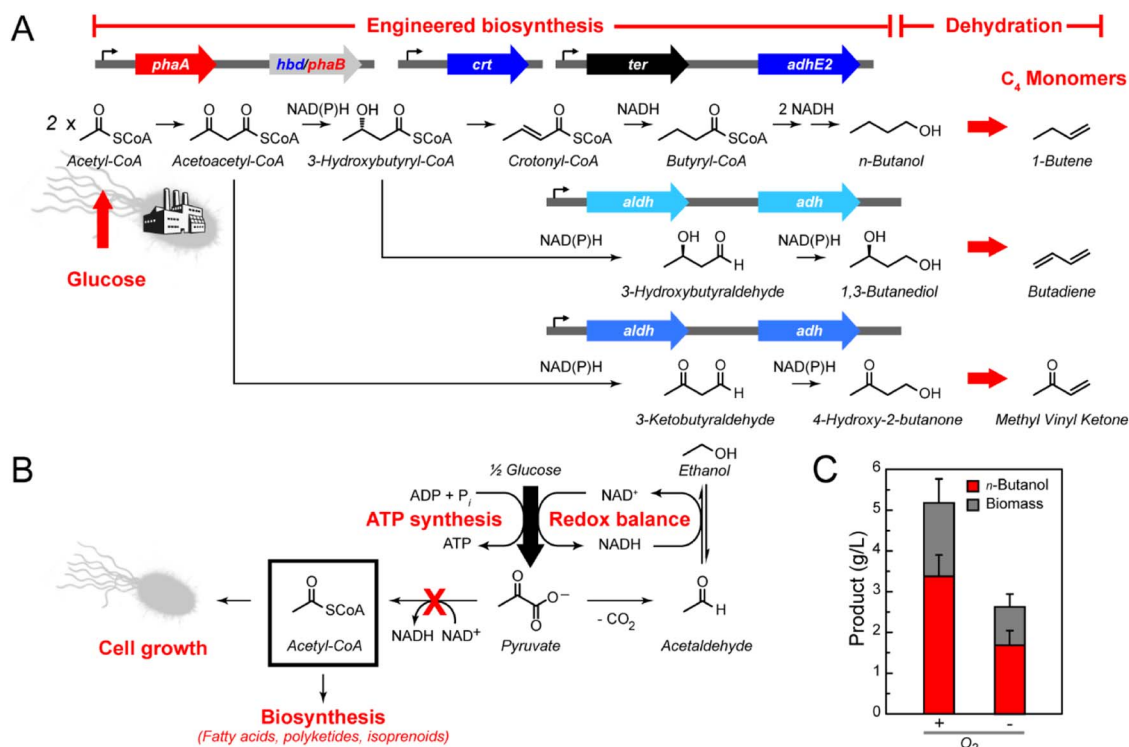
A

Engineered biosynthesis

Dehydration

phaA

hbd/phaB

crt

ter

adhE2

$C_4$ Monomers

2 x SCoA

Acetyl-CoA

O O SCoA

Acetoacetyl-CoA

NAD(P)H

OH O SCoA

3-Hydroxybutyryl-CoA

O SCoA

Crotonyl-CoA

NADH

O SCoA

Butyryl-CoA

2 NADH

OH

n-Butanol

1-Butene

Glucose

aldh

adh

NAD(P)H

OH O H

3-Hydroxybutyraldehyde

NAD(P)H

OH OH

1,3-Butanediol

Butadiene

aldh

adh

NAD(P)H

O O H

3-Ketobutyraldehyde

NAD(P)H

O OH

4-Hydroxy-2-butanone

O

Methyl Vinyl Ketone

B

½ Glucose

ADP + $P_i$

ATP synthesis

ATP

NAD$^+$

Redox balance

NADH

OH

Ethanol

O SCoA

Acetyl-CoA

Cell growth

NADH

NAD$^+$

O O$^-$ O

Pyruvate

- $CO_2$

O H

Acetaldehyde

Biosynthesis

(Fatty acids, polyketides, isoprenoids)

C

Product (g/L)

6

5

4

3

2

1

0

n-Butanol

Biomass

+

-

$O_2$